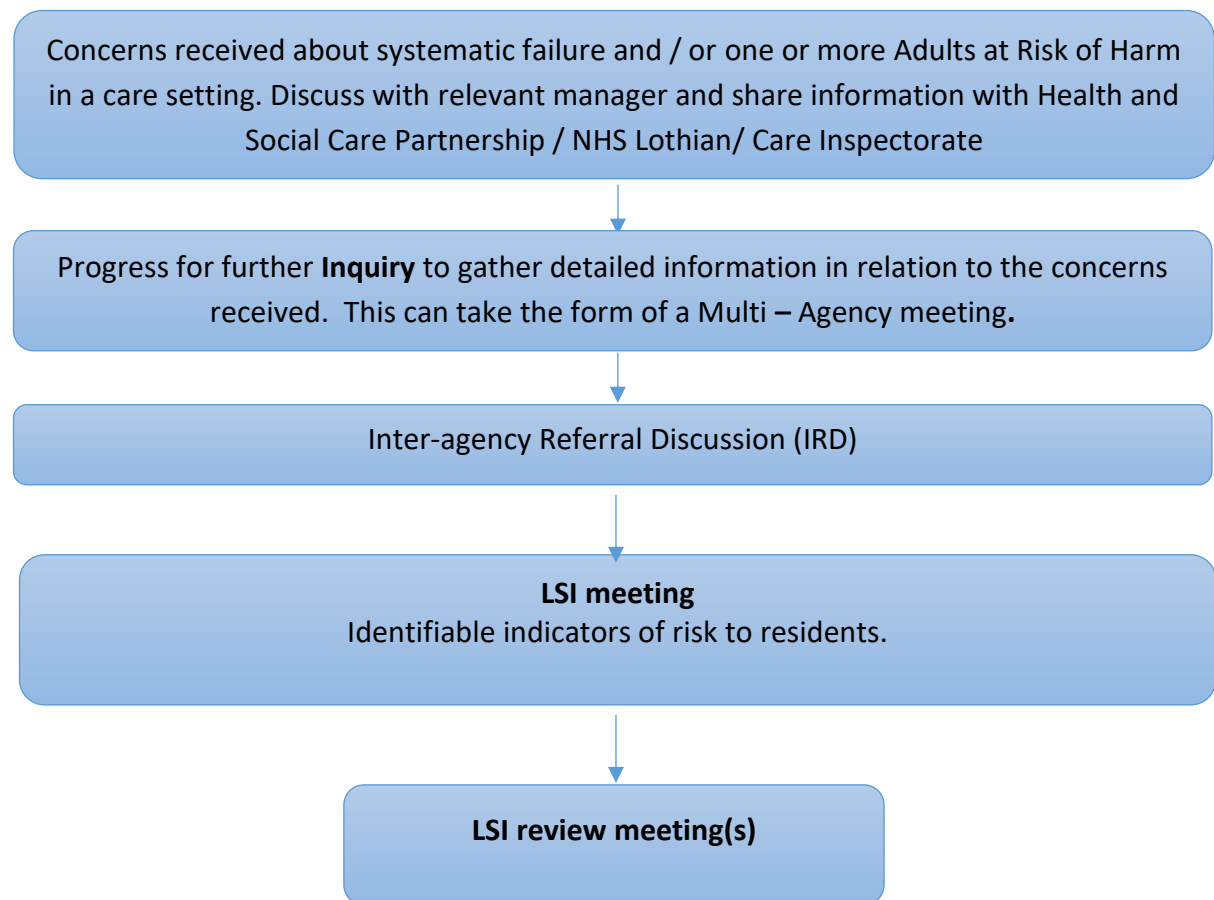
Concerns received about systematic failure and / or one or more Adults at Risk of Harm in a care setting. Discuss with relevant manager and share information with Health and Social Care Partnership / NHS Lothian/ Care Inspectorate

Progress for further **Inquiry** to gather detailed information in relation to the concerns received. This can take the form of a Multi – Agency meeting.

Inter-agency Referral Discussion (IRD)

**LSI meeting**
Identifiable indicators of risk to residents.

**LSI review meeting(s)**